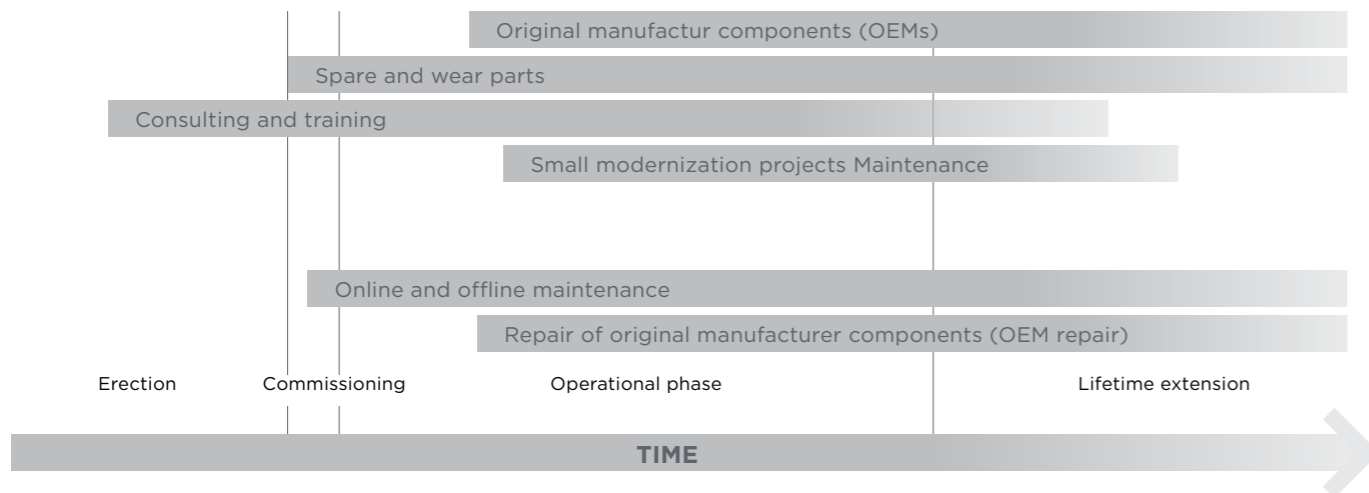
Original manufactur components (OEMs)
Spare and wear parts
Consulting and training
Small modernization projects Maintenance
Online and offline maintenance
Repair of original manufacturer components (OEM repair)
Erection
Commissioning
Operational phase
Lifetime extension
TIME